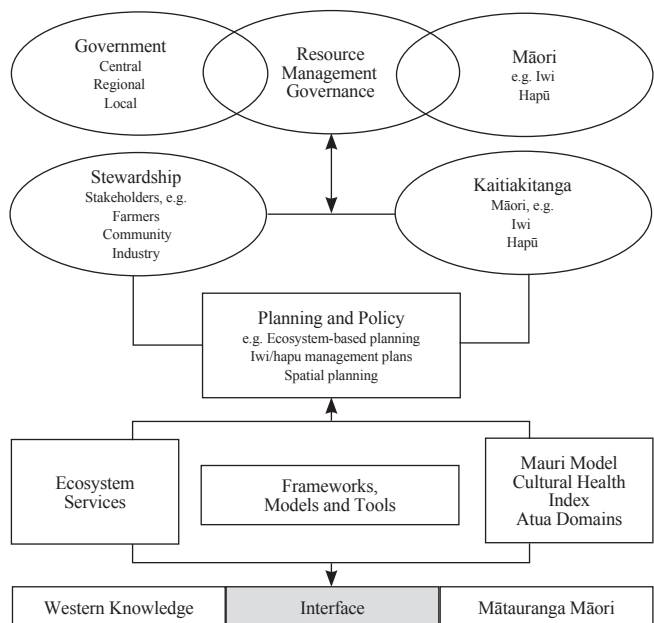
Government
Central
Regional
Local

Resource
Management
Governance

Māori
e.g. Iwi
Hapū

Stewardship
Stakeholders, e.g.
Farmers
Community
Industry

Kaitiakitanga
Māori, e.g.
Iwi
Hapū

Planning and Policy
e.g. Ecosystem-based planning
Iwi/hapu management plans
Spatial planning

Ecosystem
Services

Frameworks,
Models and Tools

Mauri Model
Cultural Health
Index
Atua Domains

| Western Knowledge | Interface | Mātauranga Māori |